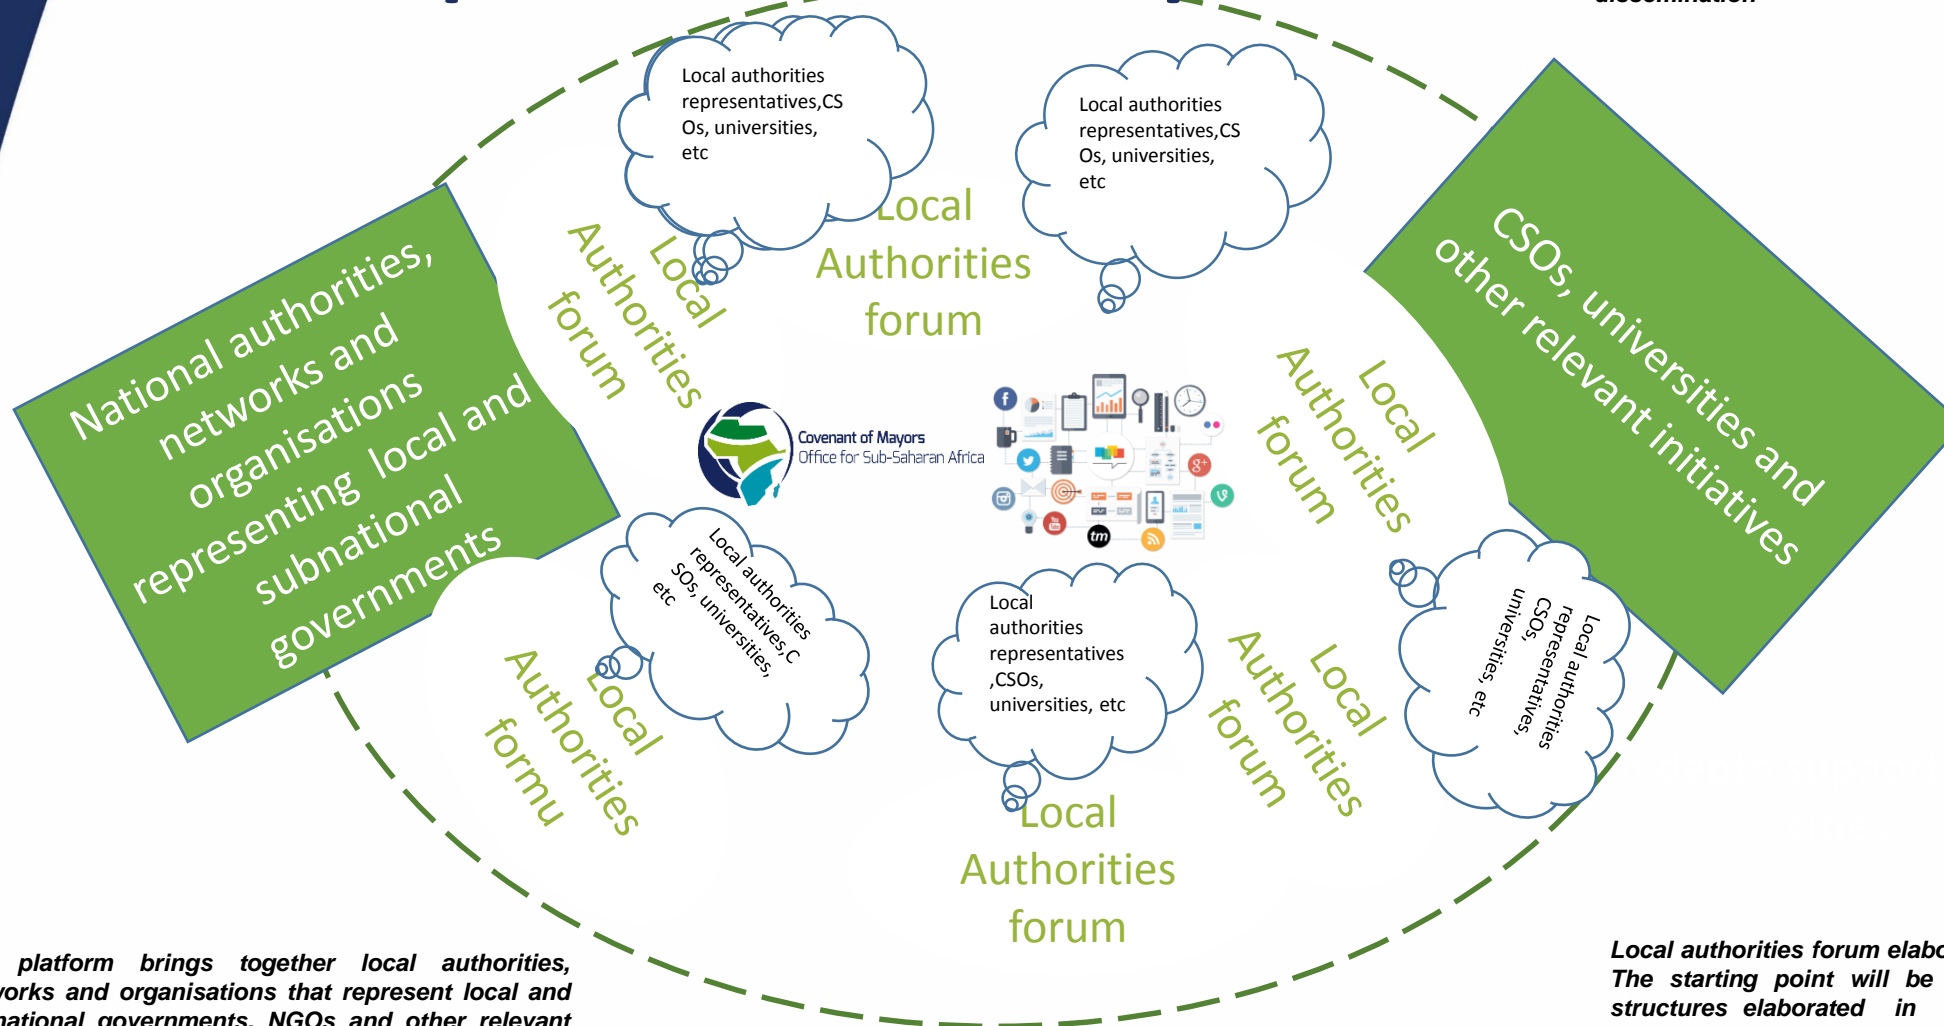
National authorities, networks and organisations representing local and subnational governments

Local authorities representatives,CSOs, universities, etc

Local Authorities forum

Local Authorities forum

Local authorities representatives,CSOs, universities, etc

CSOs, universities and other relevant initiatives

Covenant of Mayors
Office for Sub-Saharan Africa

Local Authorities forum

Local authorities representatives,CSOs, universities, etc

Local authorities representatives ,CSOs, universities, etc

Local authorities representatives, CSOs, universities, etc

Local Authorities formu

Local Authorities forum

Local Authorities forum

platform brings together local authorities, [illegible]orks and organisations that represent local and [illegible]ational governments, NGOs and other relevant

Local authorities forum elabo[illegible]
The starting point will be
structures elaborated in